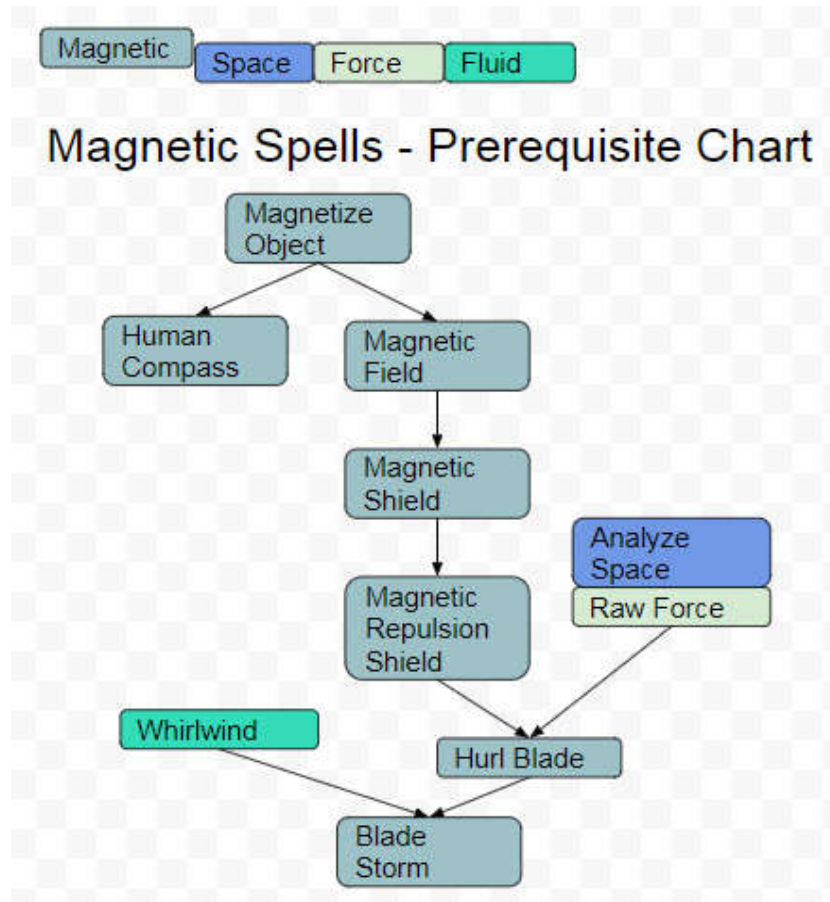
Magnetic Space Force Fluid

Magnetic Spells - Prerequisite Chart

Magnetize Object

Human Compass

Magnetic Field

Magnetic Shield

Analyze Space

Raw Force

Magnetic Repulsion Shield

Whirlwind

Hurl Blade

Blade Storm